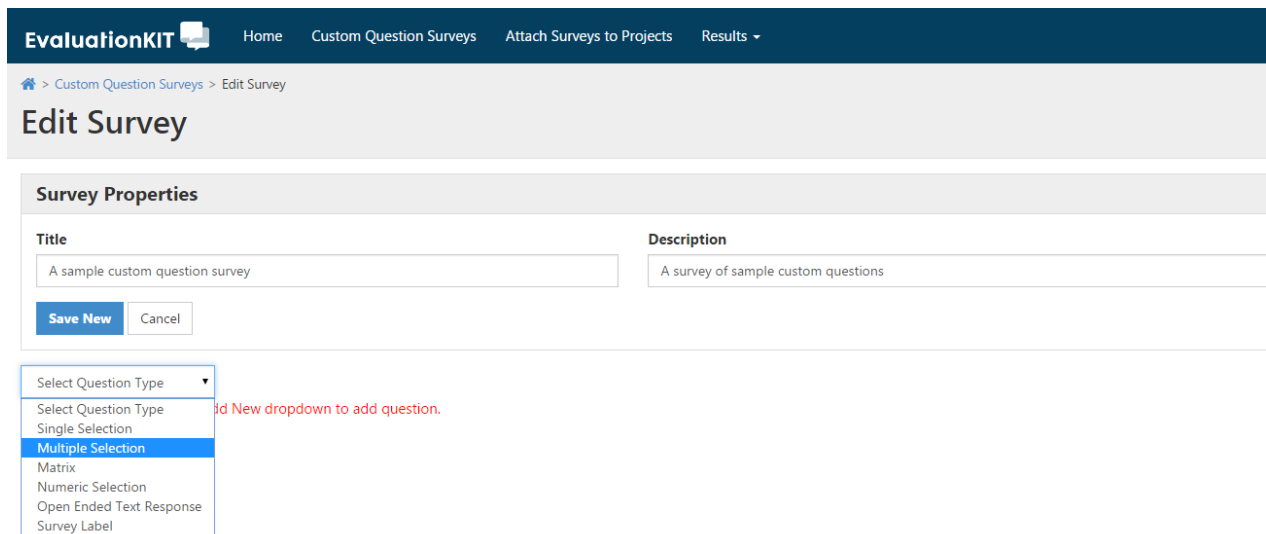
EvaluationKIT Home Custom Question Surveys Attach Surveys to Projects Results

> Custom Question Surveys > Edit Survey

Edit Survey

Survey Properties

Title

A sample custom question survey

Description

A survey of sample custom questions

Save New Cancel

Select Question Type

Select Question Type
Single Selection
Multiple Selection
Matrix
Numeric Selection
Open Ended Text Response
Survey Label

dd New dropdown to add question.